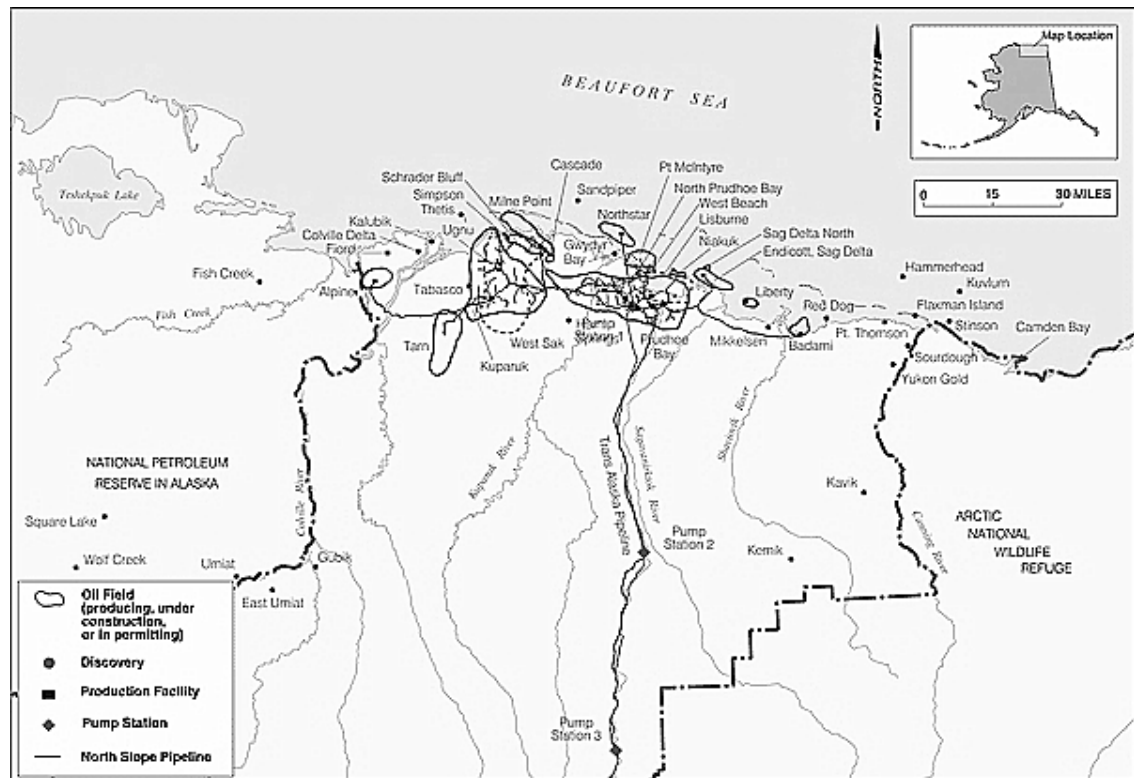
BEAUFORT SEA

NORTH

Map Location

0 15 30 MILES

Teshekpuk Lake

Schrader Bluff
Simpson
Thetis
Cascade
Milne Point
Sandpiper
Pt McIntyre
North Prudhoe Bay
West Beach
Northstar
Lisburne
Kalubik
Colville Delta
Fiord
Ugnu
Gwydyr Bay
Niakuk
Sag Delta North
Endicott, Sag Delta
Fish Creek
Alpine
Tabasco
Hammerhead
Kuvlum
Liberty
Red Dog
Flaxman Island
Fish Creek
Pump Station 1
West Sak
Prudhoe Bay
Mikkelsen
Badami
Pt. Thomson
Stinson
Camden Bay
Tarn
Kuparuk
Sourdough
Yukon Gold

Kuparuk River
Sagavanirktok River
Shaviovik River
Trans Alaska Pipeline
Colville River
Canning River

NATIONAL PETROLEUM RESERVE IN ALASKA

Kavik

Square Lake
Wolf Creek
Umiat
Gubik
East Umiat

Pump Station 2
Kemik

ARCTIC NATIONAL WILDLIFE REFUGE

Oil Field (producing, under construction, or in permitting)
Discovery
Production Facility
Pump Station
North Slope Pipeline

Pump Station 3